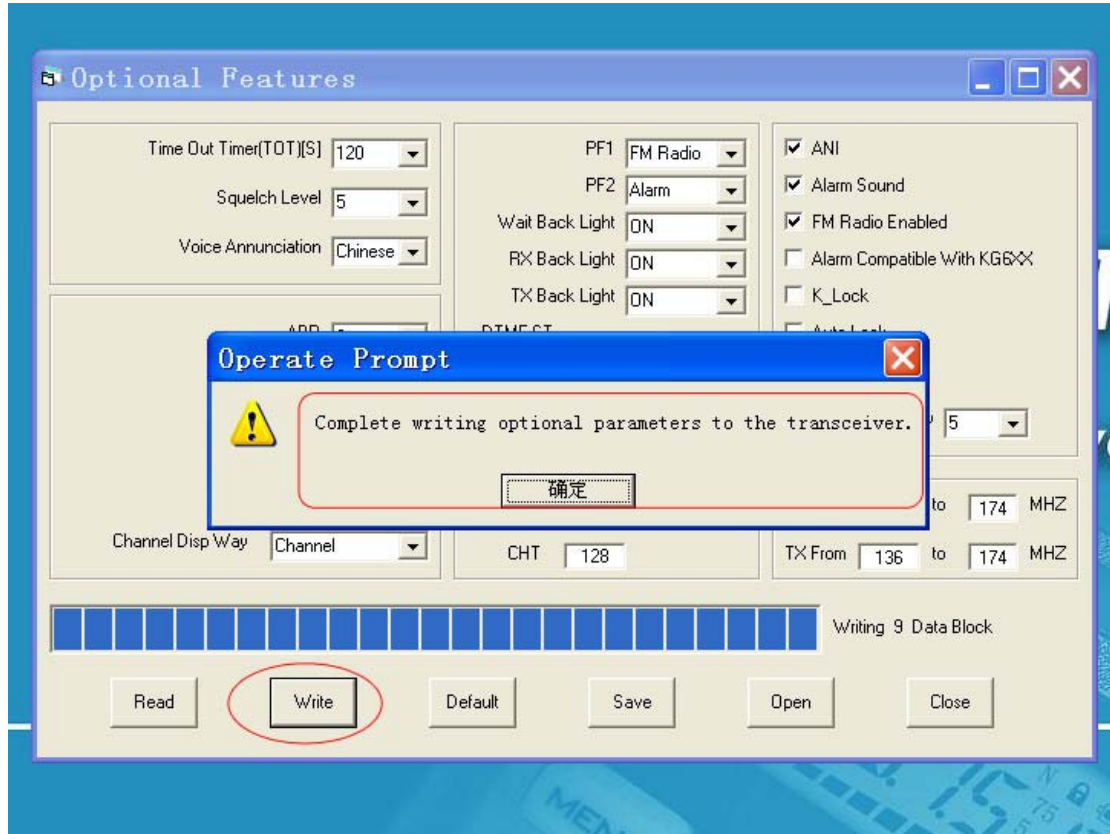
Optional Features

Time Out Timer(TOT)[S] 120

Squelch Level 5

Voice Annunciation Chinese

Channel Disp Way Channel

PF1 FM Radio

PF2 Alarm

Wait Back Light ON

RX Back Light ON

TX Back Light ON

CHT 128

ANI

Alarm Sound

FM Radio Enabled

Alarm Compatible With KG6XX

K_Lock

5

to 174 MHZ

TX From 136 to 174 MHZ

Operate Prompt

Complete writing optional parameters to the transceiver.

确定

Writing 9 Data Block

Read

Write

Default

Save

Open

Close